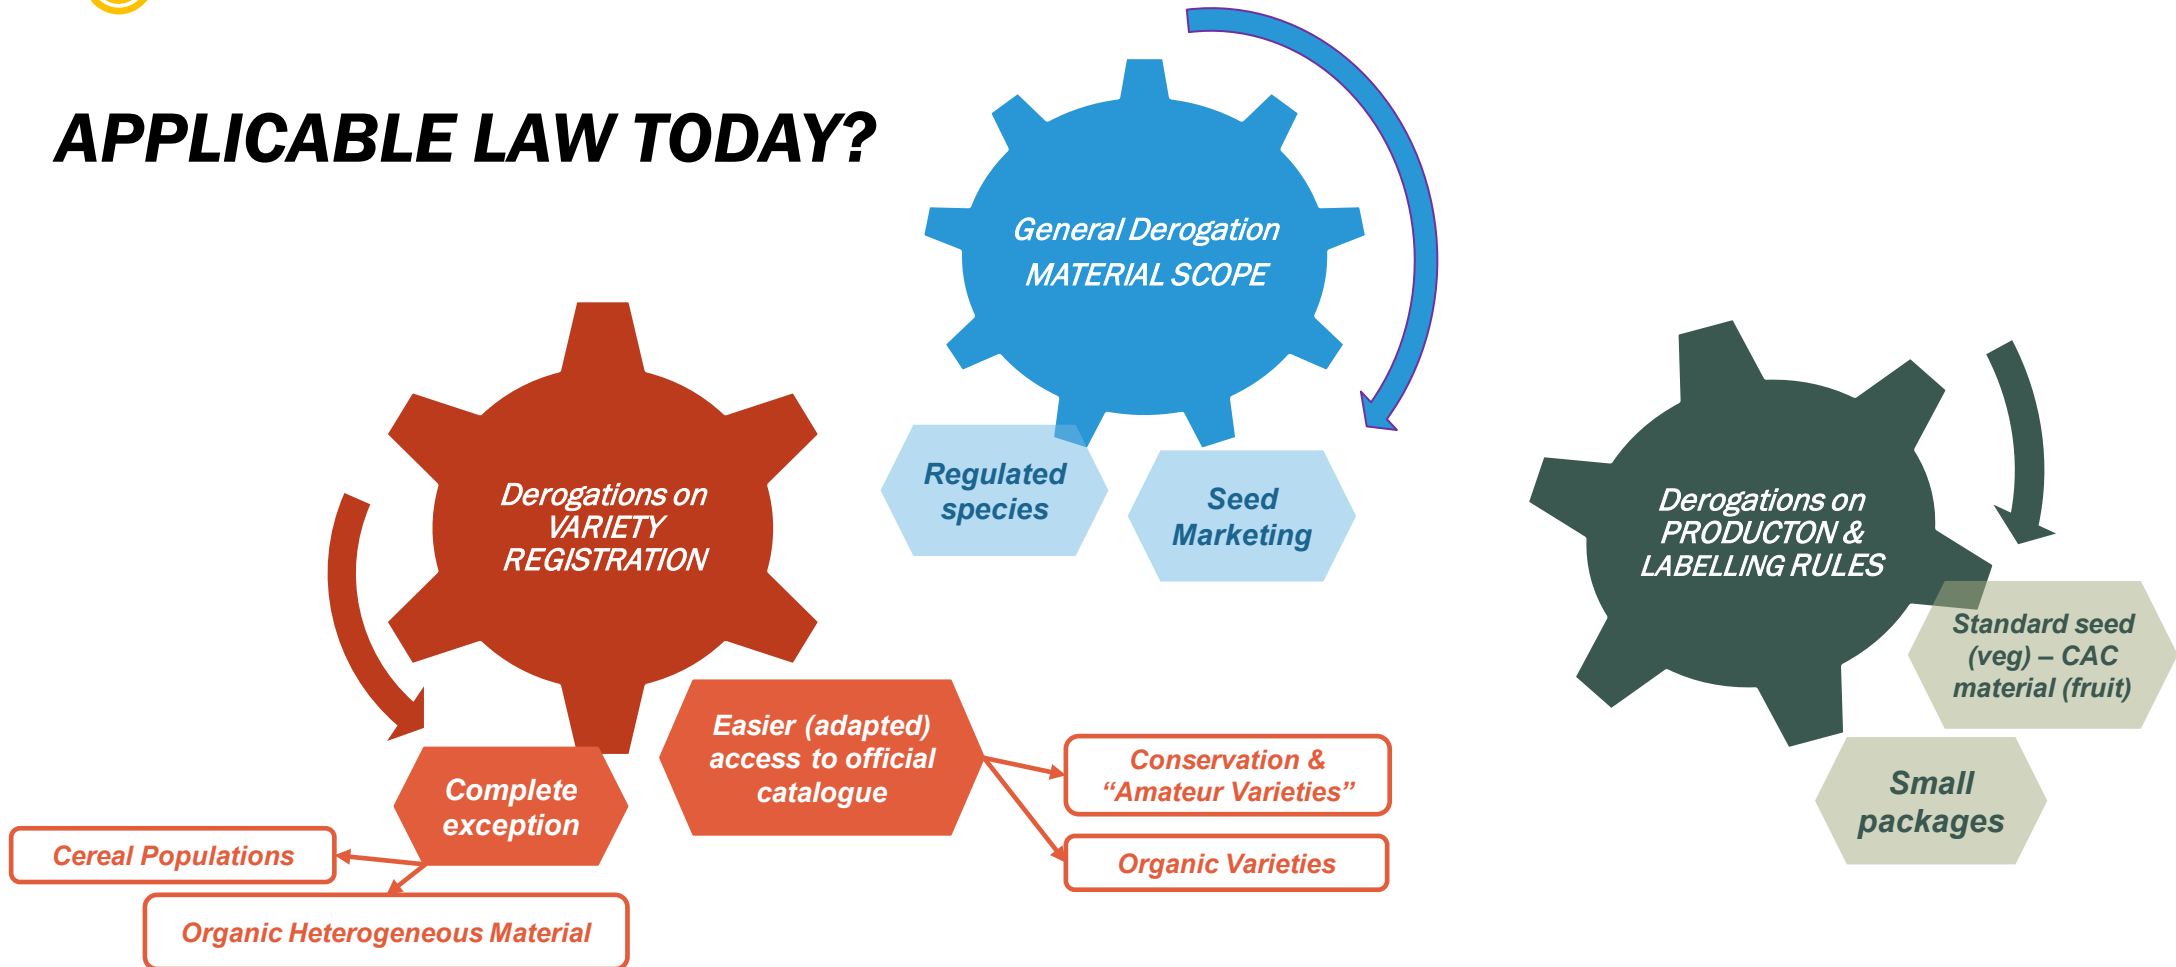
APPLICABLE LAW TODAY?

General Derogation
MATERIAL SCOPE

Regulated species

Seed Marketing

Derogations on VARIETY REGISTRATION

Complete exception

Cereal Populations

Organic Heterogeneous Material

Easier (adapted) access to official catalogue

Conservation & "Amateur Varieties"

Organic Varieties

Derogations on PRODUCTON & LABELLING RULES

Standard seed (veg) – CAC material (fruit)

Small packages